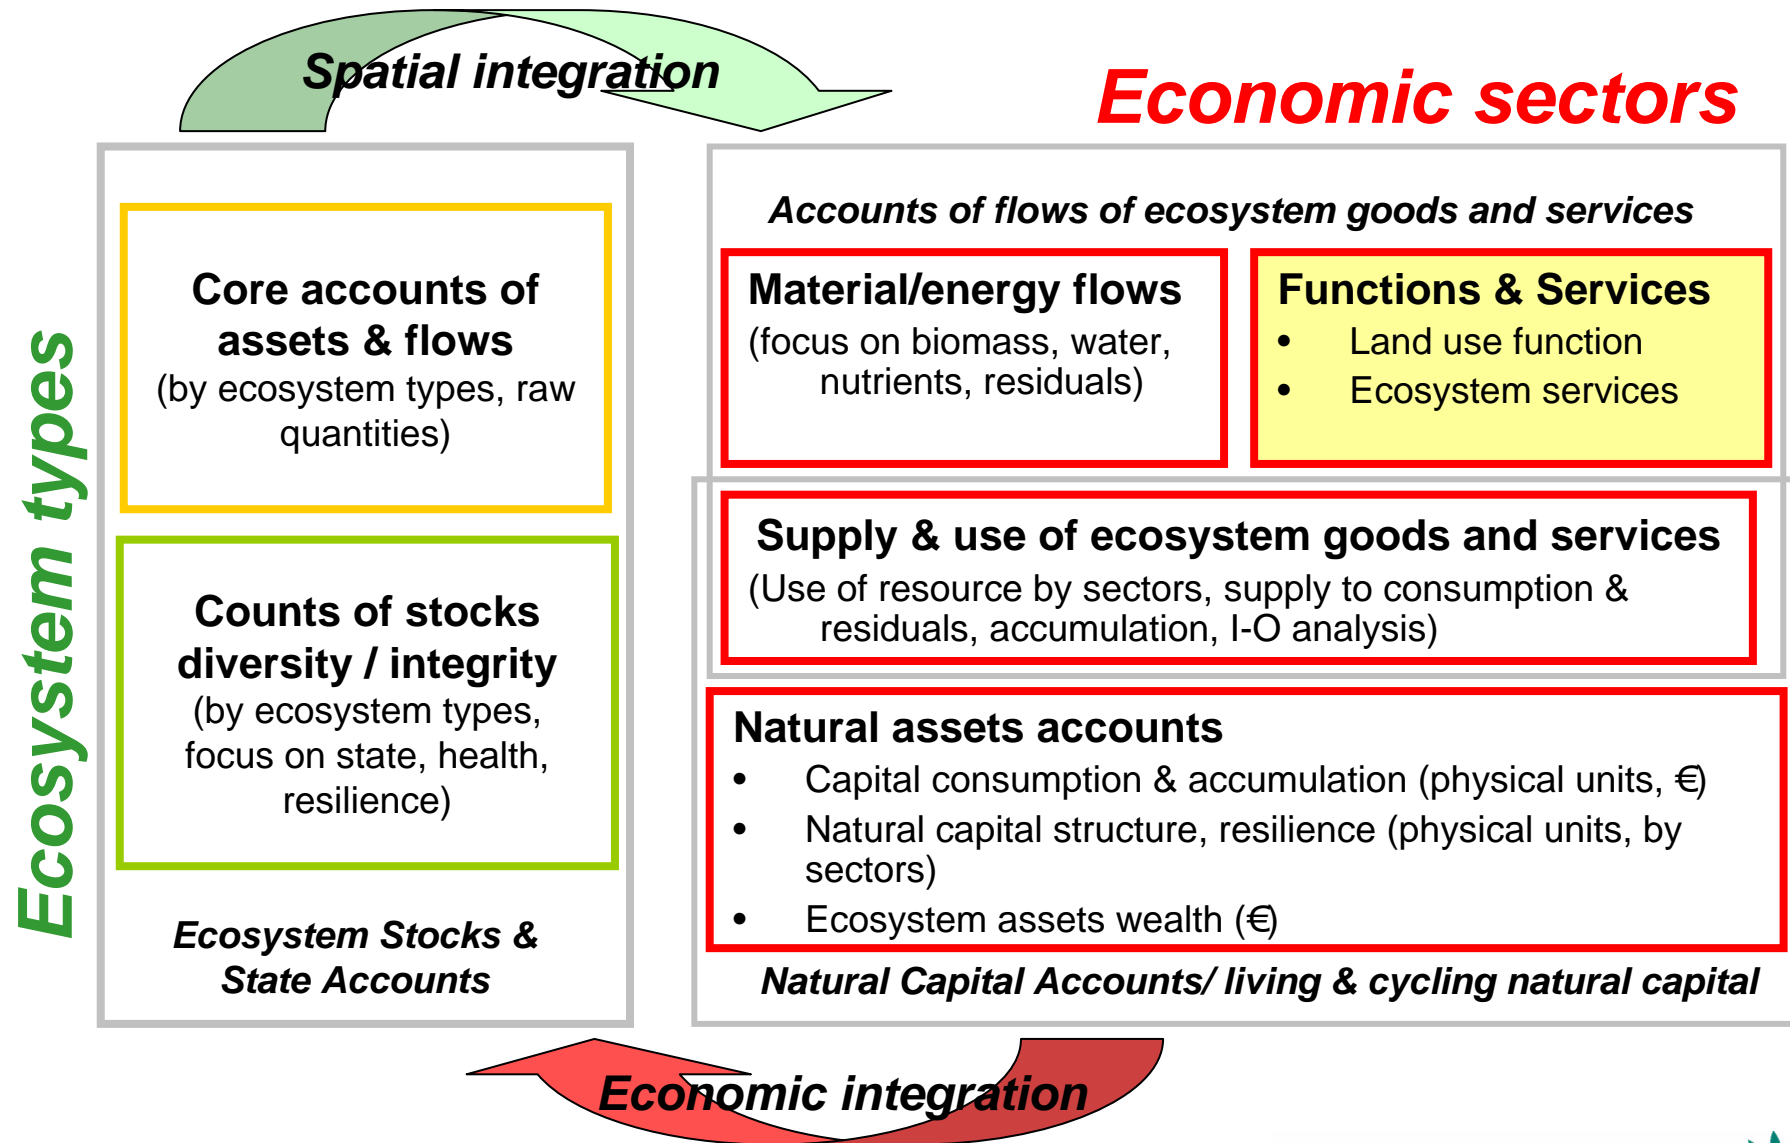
Spatial integration

Economic sectors

Ecosystem types

Core accounts of assets & flows
(by ecosystem types, raw quantities)

Counts of stocks diversity / integrity
(by ecosystem types, focus on state, health, resilience)

Ecosystem Stocks & State Accounts

Accounts of flows of ecosystem goods and services

Material/energy flows
(focus on biomass, water, nutrients, residuals)

Functions & Services
• Land use function
• Ecosystem services

Supply & use of ecosystem goods and services
(Use of resource by sectors, supply to consumption & residuals, accumulation, I-O analysis)

Natural assets accounts
• Capital consumption & accumulation (physical units, €)
• Natural capital structure, resilience (physical units, by sectors)
• Ecosystem assets wealth (€)

Natural Capital Accounts/ living & cycling natural capital

Economic integration